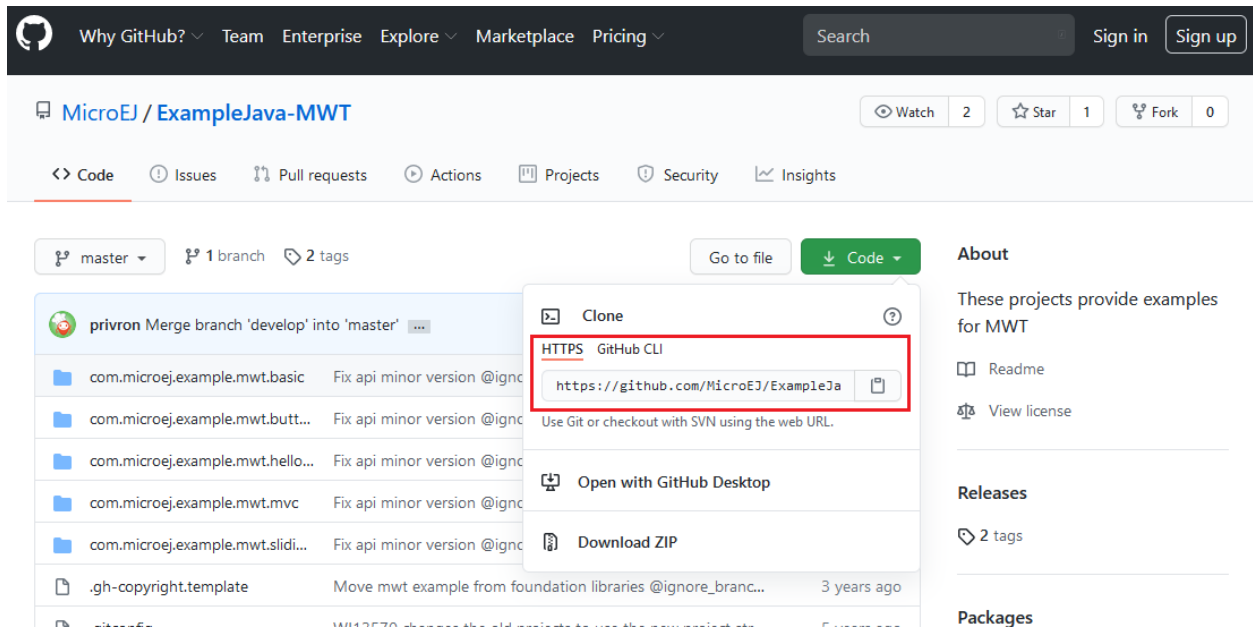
Why GitHub? Team Enterprise Explore Marketplace Pricing Search Sign in Sign up

MicroEJ / ExampleJava-MWT

Watch 2 Star 1 Fork 0

Code Issues Pull requests Actions Projects Security Insights

master 1 branch 2 tags Go to file Code

privron Merge branch 'develop' into 'master' ...

com.microej.example.mwt.basic Fix api minor version @ignc
com.microej.example.mwt.butt... Fix api minor version @ignc
com.microej.example.mwt.hello... Fix api minor version @ignc
com.microej.example.mwt.mvc Fix api minor version @ignc
com.microej.example.mwt.slidi... Fix api minor version @ignc
.gh-copyright.template Move mwt example from foundation libraries @ignore_branc... 3 years ago
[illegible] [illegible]

Clone
HTTPS GitHub CLI
https://github.com/MicroEJ/ExampleJa
Use Git or checkout with SVN using the web URL.
Open with GitHub Desktop
Download ZIP

About
These projects provide examples for MWT
Readme
View license

Releases
2 tags

Packages